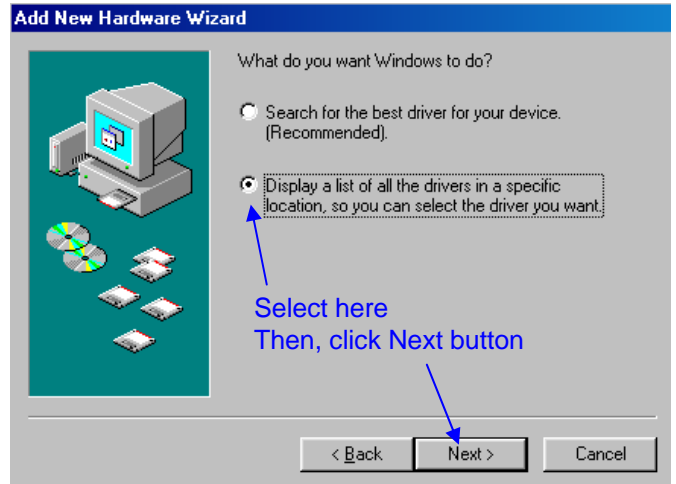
Add New Hardware Wizard

What do you want Windows to do?

Search for the best driver for your device. (Recommended).

Display a list of all the drivers in a specific location, so you can select the driver you want.

Select here
Then, click Next button

< Back

Next >

Cancel